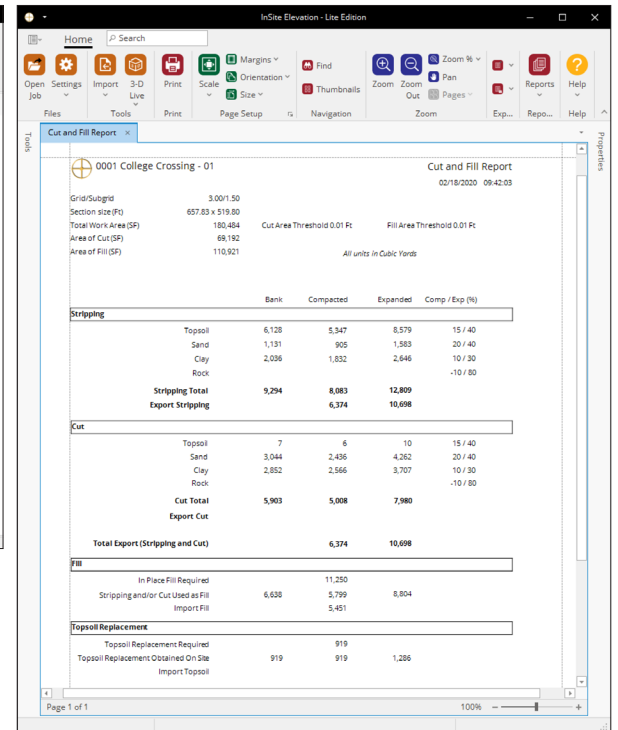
InSite Elevation - Lite Edition

Home
Search

Open Job
Settings
Import
3-D Live
Print
Scale
Margins
Orientation
Size
Find
Thumbnails
Zoom
Zoom Out
Zoom %
Pan
Pages
Reports
Help

Files
Tools
Print
Page Setup
Navigation
Zoom
Exp...
Repo...
Help

Tools
Properties

Cut and Fill Report ×

0001 College Crossing - 01
Cut and Fill Report
02/18/2020 09:42:03

Grid/Subgrid 3.00/1.50
Section size (Ft) 657.83 x 519.80
Total Work Area (SF) 180,484 Cut Area Threshold 0.01 Ft Fill Area Threshold 0.01 Ft
Area of Cut (SF) 69,192
Area of Fill (SF) 110,921 All units in Cubic Yards

| | Bank | Compacted | Expanded | Comp / Exp (%) |
|---|---|---|---|---|
| **Stripping** | | | | |
| Topsoil | 6,128 | 5,347 | 8,579 | 15 / 40 |
| Sand | 1,131 | 905 | 1,583 | 20 / 40 |
| Clay | 2,036 | 1,832 | 2,646 | 10 / 30 |
| Rock | | | | -10 / 80 |
| **Stripping Total** | **9,294** | **8,083** | **12,809** | |
| **Export Stripping** | | **6,374** | **10,698** | |
| **Cut** | | | | |
| Topsoil | 7 | 6 | 10 | 15 / 40 |
| Sand | 3,044 | 2,436 | 4,262 | 20 / 40 |
| Clay | 2,852 | 2,566 | 3,707 | 10 / 30 |
| Rock | | | | -10 / 80 |
| **Cut Total** | **5,903** | **5,008** | **7,980** | |
| **Export Cut** | | | | |
| **Total Export (Stripping and Cut)** | | **6,374** | **10,698** | |
| **Fill** | | | | |
| In Place Fill Required | | 11,250 | | |
| Stripping and/or Cut Used as Fill | 6,638 | 5,799 | 8,804 | |
| Import Fill | | 5,451 | | |
| **Topsoil Replacement** | | | | |
| Topsoil Replacement Required | | 919 | | |
| Topsoil Replacement Obtained On Site | 919 | 919 | 1,286 | |
| Import Topsoil | | | | |

Page 1 of 1
100%